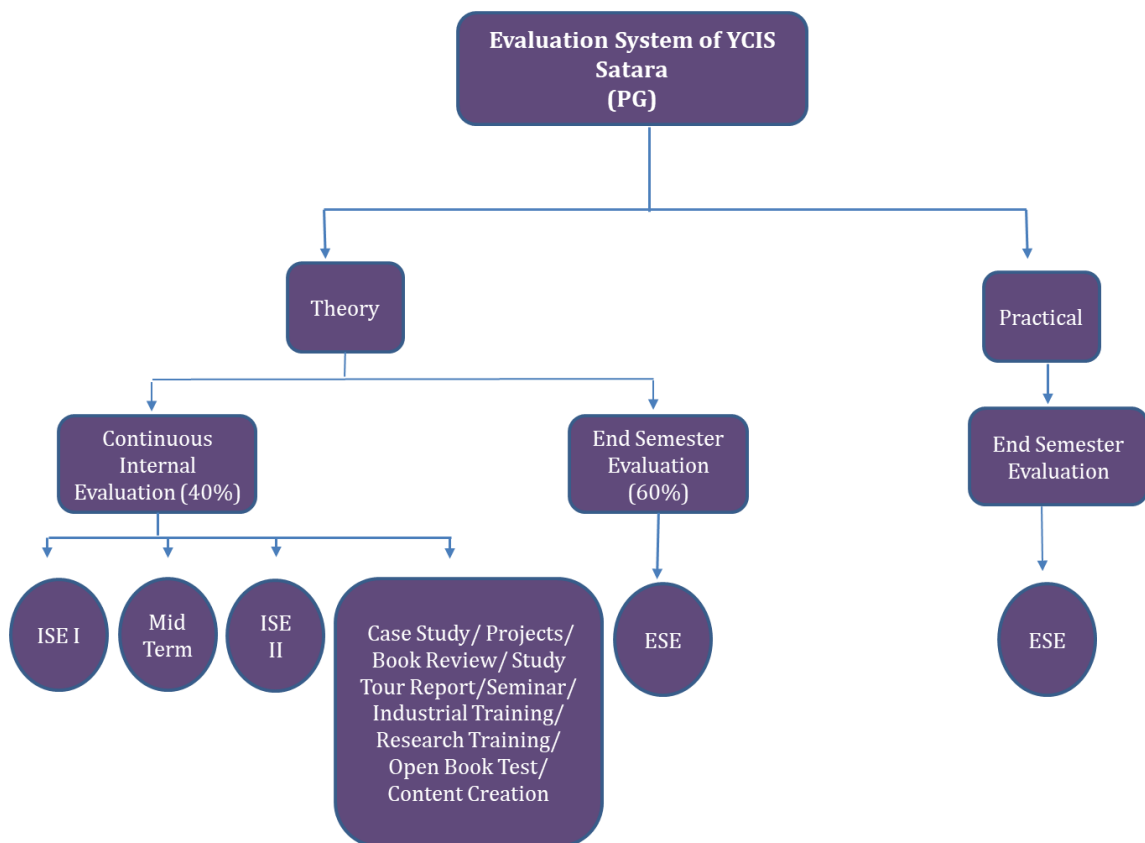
Evaluation System of YCIS Satara (PG)

Theory

Practical

Continuous Internal Evaluation (40%)

End Semester Evaluation (60%)

End Semester Evaluation

ISE I

Mid Term

ISE II

Case Study/ Projects/ Book Review/ Study Tour Report/Seminar/ Industrial Training/ Research Training/ Open Book Test/ Content Creation

ESE

ESE